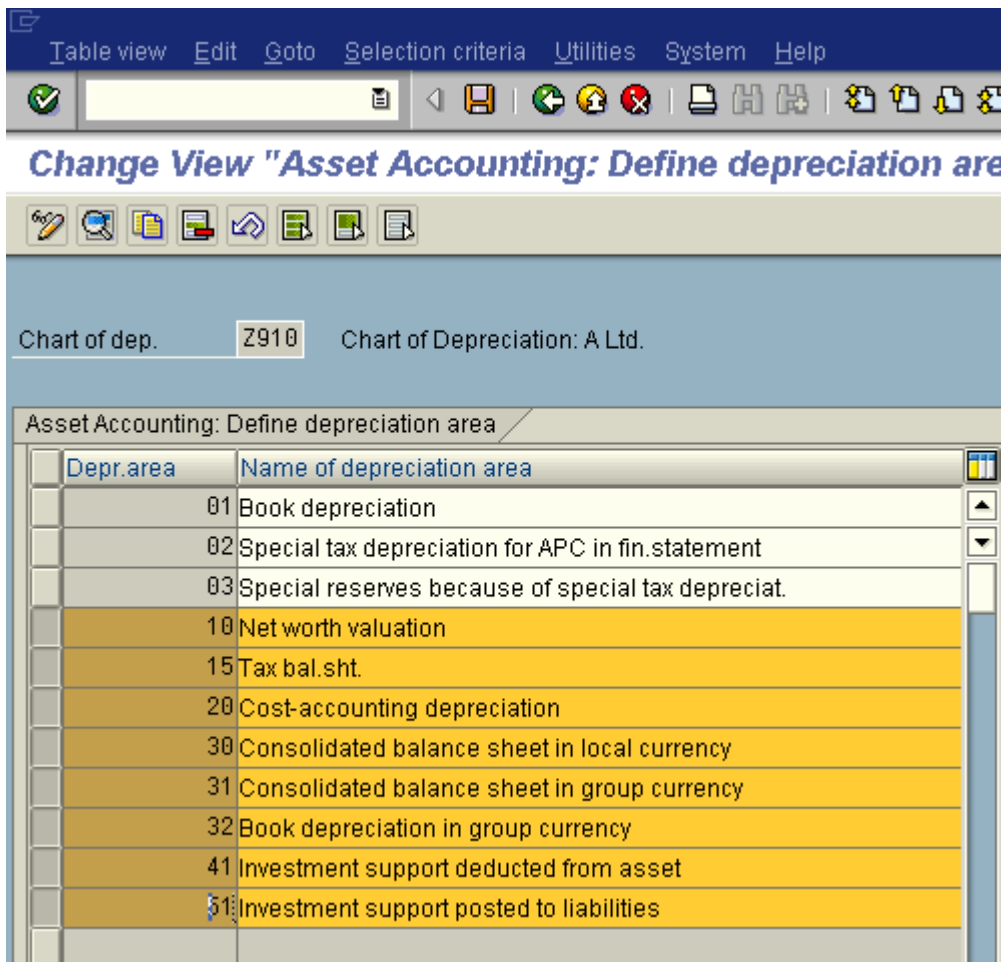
Table view Edit Goto Selection criteria Utilities System Help

Change View "Asset Accounting: Define depreciation are

Chart of dep. Z910 Chart of Depreciation: A Ltd.

Asset Accounting: Define depreciation area

| Depr.area | Name of depreciation area |
|---|---|
| 01 | Book depreciation |
| 02 | Special tax depreciation for APC in fin.statement |
| 03 | Special reserves because of special tax depreciat. |
| 10 | Net worth valuation |
| 15 | Tax bal.sht. |
| 20 | Cost-accounting depreciation |
| 30 | Consolidated balance sheet in local currency |
| 31 | Consolidated balance sheet in group currency |
| 32 | Book depreciation in group currency |
| 41 | Investment support deducted from asset |
| 51 | Investment support posted to liabilities |